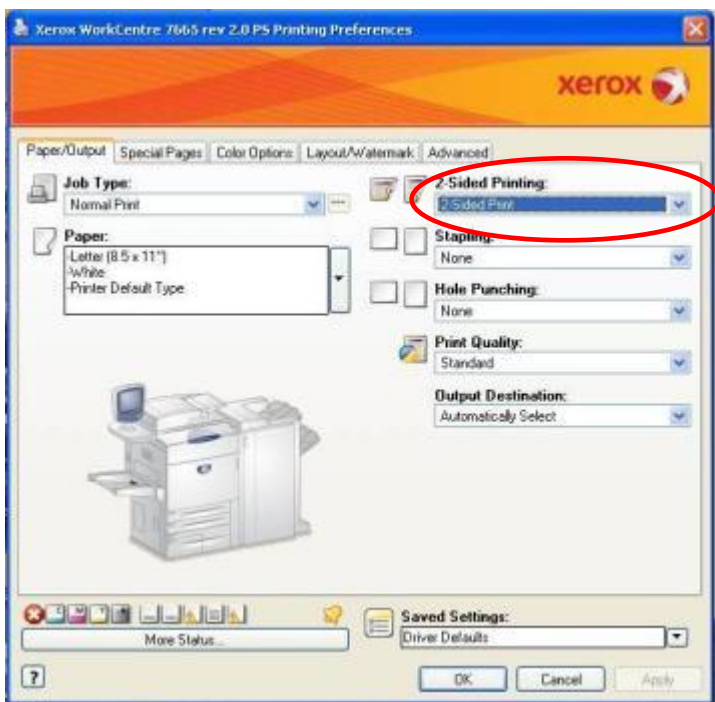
Xerox WorkCentre 7665 rev 2.0 PS Printing Preferences

xerox

Paper/Output | Special Pages | Color Options | Layout/Watermark | Advanced

Job Type:
Normal Print

Paper:
-Letter (8.5 x 11")
-White
-Printer Default Type

2-Sided Printing:
2-Sided Print

Stapling:
None

Hole Punching:
None

Print Quality:
Standard

Output Destination:
Automatically Select

More Status...

Saved Settings:
Driver Defaults

?

OK | Cancel | Apply